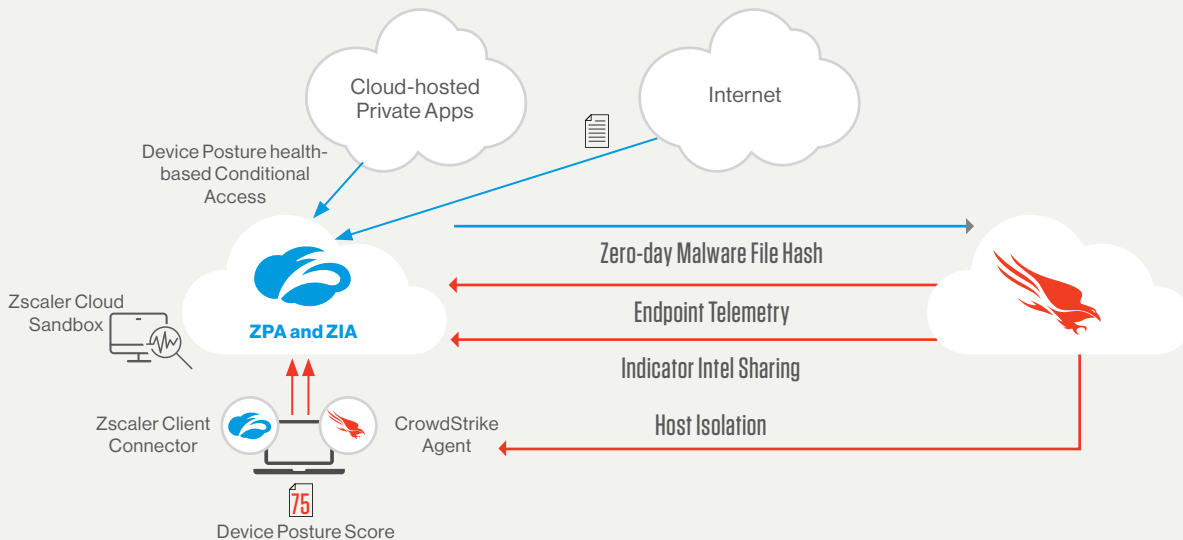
Cloud-hosted Private Apps

Internet

Device Posture health-based Conditional Access

ZPA and ZIA

Zscaler Cloud Sandbox

Zero-day Malware File Hash

Endpoint Telemetry

Indicator Intel Sharing

Host Isolation

Zscaler Client Connector

CrowdStrike Agent

75

Device Posture Score